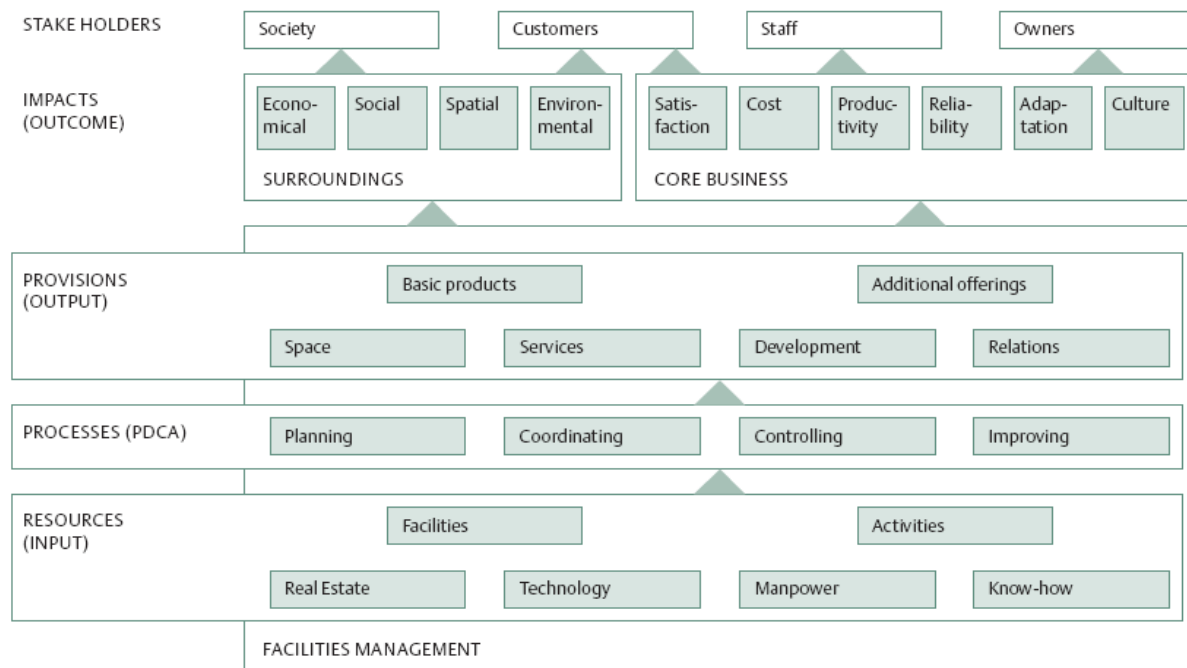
STAKE HOLDERS

Society

Customers

Staff

Owners

IMPACTS (OUTCOME)

Economical

Social

Spatial

Environmental

Satisfaction

Cost

Productivity

Reliability

Adaptation

Culture

SURROUNDINGS

CORE BUSINESS

PROVISIONS (OUTPUT)

Basic products

Additional offerings

Space

Services

Development

Relations

PROCESSES (PDCA)

Planning

Coordinating

Controlling

Improving

RESOURCES (INPUT)

Facilities

Activities

Real Estate

Technology

Manpower

Know-how

FACILITIES MANAGEMENT